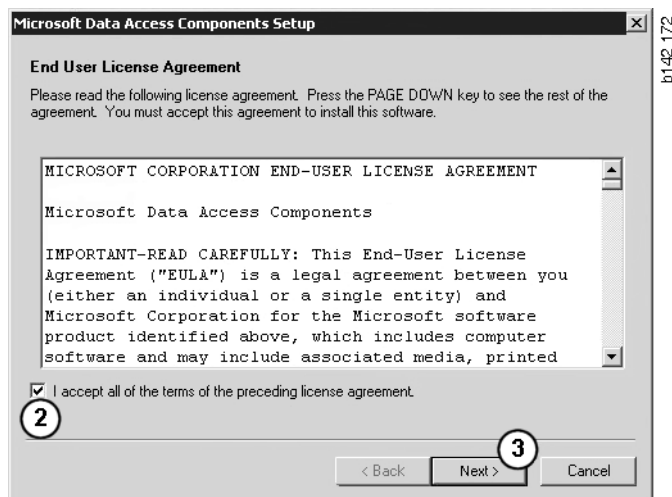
Microsoft Data Access Components Setup

b142 172

End User License Agreement

Please read the following license agreement. Press the PAGE DOWN key to see the rest of the agreement. You must accept this agreement to install this software.

MICROSOFT CORPORATION END-USER LICENSE AGREEMENT

Microsoft Data Access Components

IMPORTANT-READ CAREFULLY: This End-User License Agreement ("EULA") is a legal agreement between you (either an individual or a single entity) and Microsoft Corporation for the Microsoft software product identified above, which includes computer software and may include associated media, printed

I accept all of the terms of the preceding license agreement.

2

3

< Back

Next >

Cancel